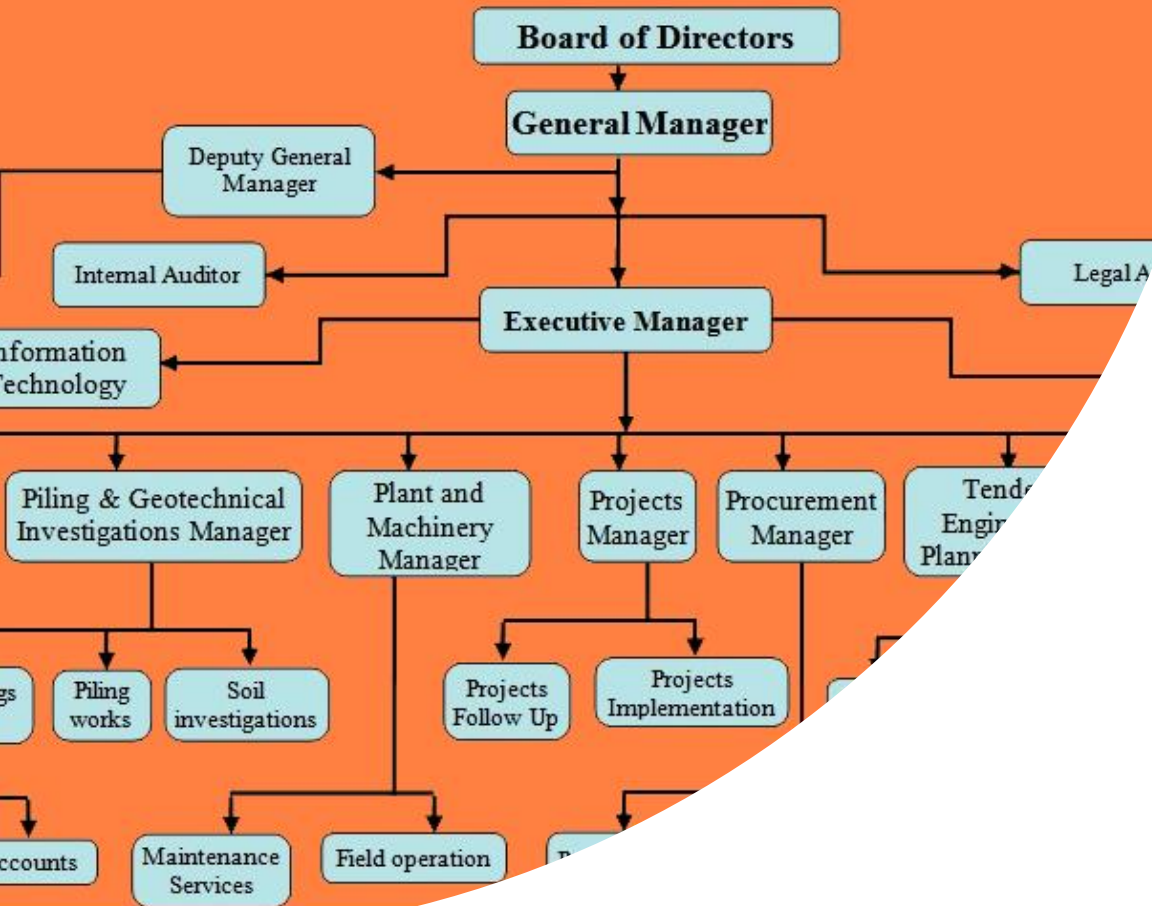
Board of Directors

General Manager

Deputy General Manager

Internal Auditor

Legal A

Executive Manager

nformation Technology

Piling & Geotechnical Investigations Manager

Plant and Machinery Manager

Projects Manager

Procurement Manager

Tend Engi Plan

gs

Piling works

Soil investigations

Projects Follow Up

Projects Implementation

ccounts

Maintenance Services

Field operation